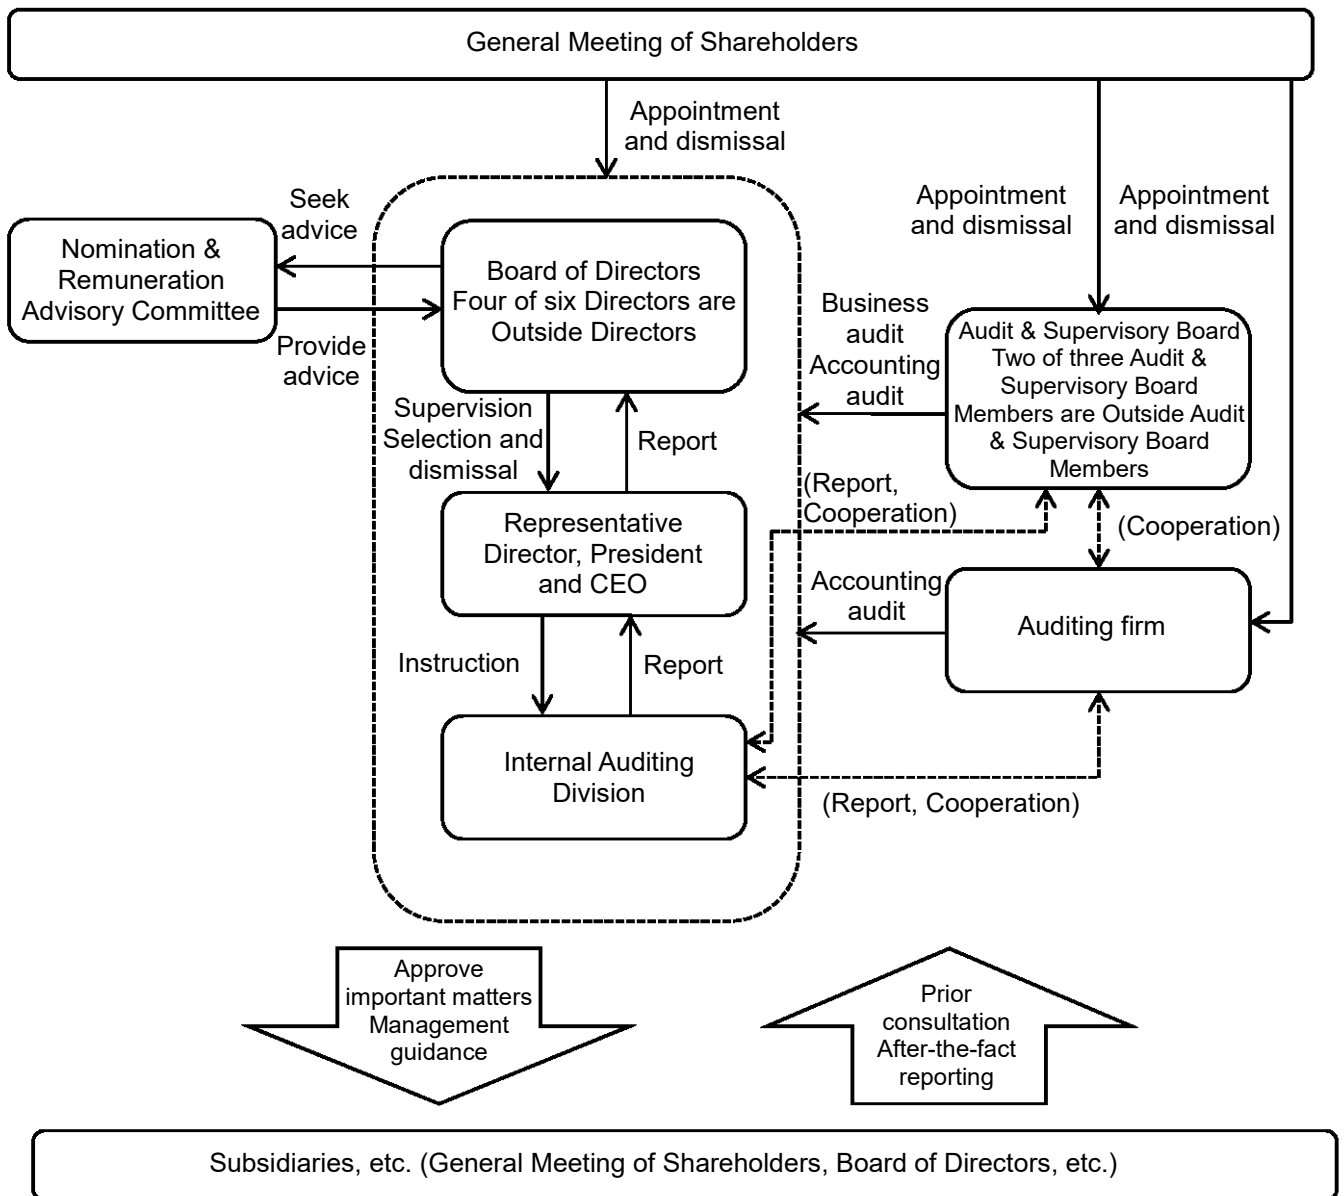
General Meeting of Shareholders

Appointment and dismissal

Appointment and dismissal

Appointment and dismissal

Seek advice

Nomination & Remuneration Advisory Committee

Provide advice

Board of Directors
Four of six Directors are Outside Directors

Business audit
Accounting audit

Audit & Supervisory Board
Two of three Audit & Supervisory Board Members are Outside Audit & Supervisory Board Members

Supervision
Selection and dismissal

Report

(Report, Cooperation)

(Cooperation)

Representative Director, President and CEO

Accounting audit

Auditing firm

Instruction

Report

Internal Auditing Division

(Report, Cooperation)

Approve important matters
Management guidance

Prior consultation
After-the-fact reporting

Subsidiaries, etc. (General Meeting of Shareholders, Board of Directors, etc.)